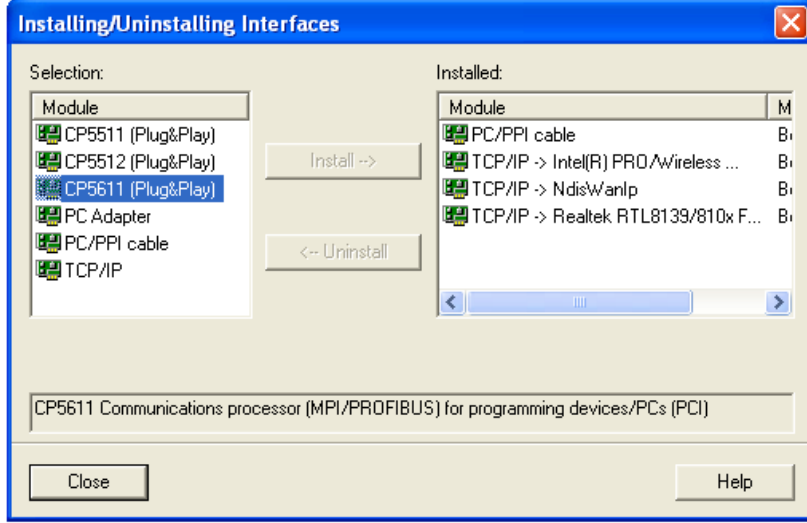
Installing/Uninstalling Interfaces

Selection:

| Module |
|---|
| CP5511 (Plug&Play) |
| CP5512 (Plug&Play) |
| CP5611 (Plug&Play) |
| PC Adapter |
| PC/PPI cable |
| TCP/IP |

Install -->

<-- Uninstall

Installed:

| Module | M |
|---|---|
| PC/PPI cable | B |
| TCP/IP -> Intel(R) PRO/Wireless ... | B |
| TCP/IP -> NdisWanIp | B |
| TCP/IP -> Realtek RTL8139/810x F... | B |

CP5611 Communications processor (MPI/PROFIBUS) for programming devices/PCs (PCI)

Close

Help